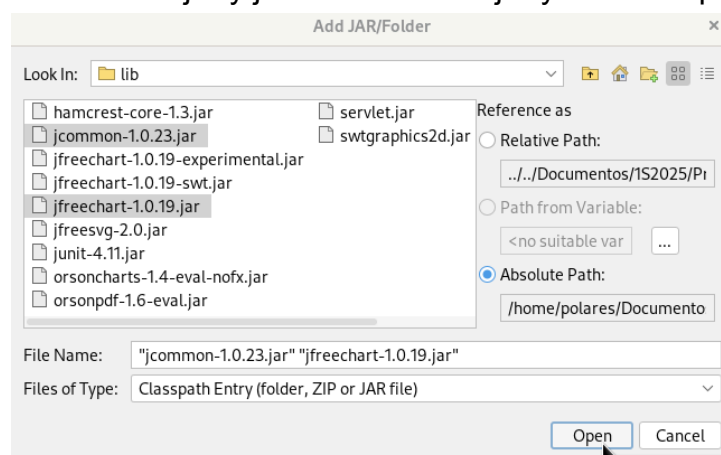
Add JAR/Folder

Look In: lib

hamcrest-core-1.3.jar
jcommon-1.0.23.jar
jfreechart-1.0.19-experimental.jar
jfreechart-1.0.19-swt.jar
jfreechart-1.0.19.jar
jfreesvg-2.0.jar
junit-4.11.jar
orsoncharts-1.4-eval-nofx.jar
orsonpdf-1.6-eval.jar
servlet.jar
swtgraphics2d.jar

Reference as
Relative Path:
../../Documentos/1S2025/Pr
Path from Variable:
<no suitable var
...
Absolute Path:
/home/polares/Documento

File Name: "jcommon-1.0.23.jar" "jfreechart-1.0.19.jar"
Files of Type: Classpath Entry (folder, ZIP or JAR file)

Open Cancel